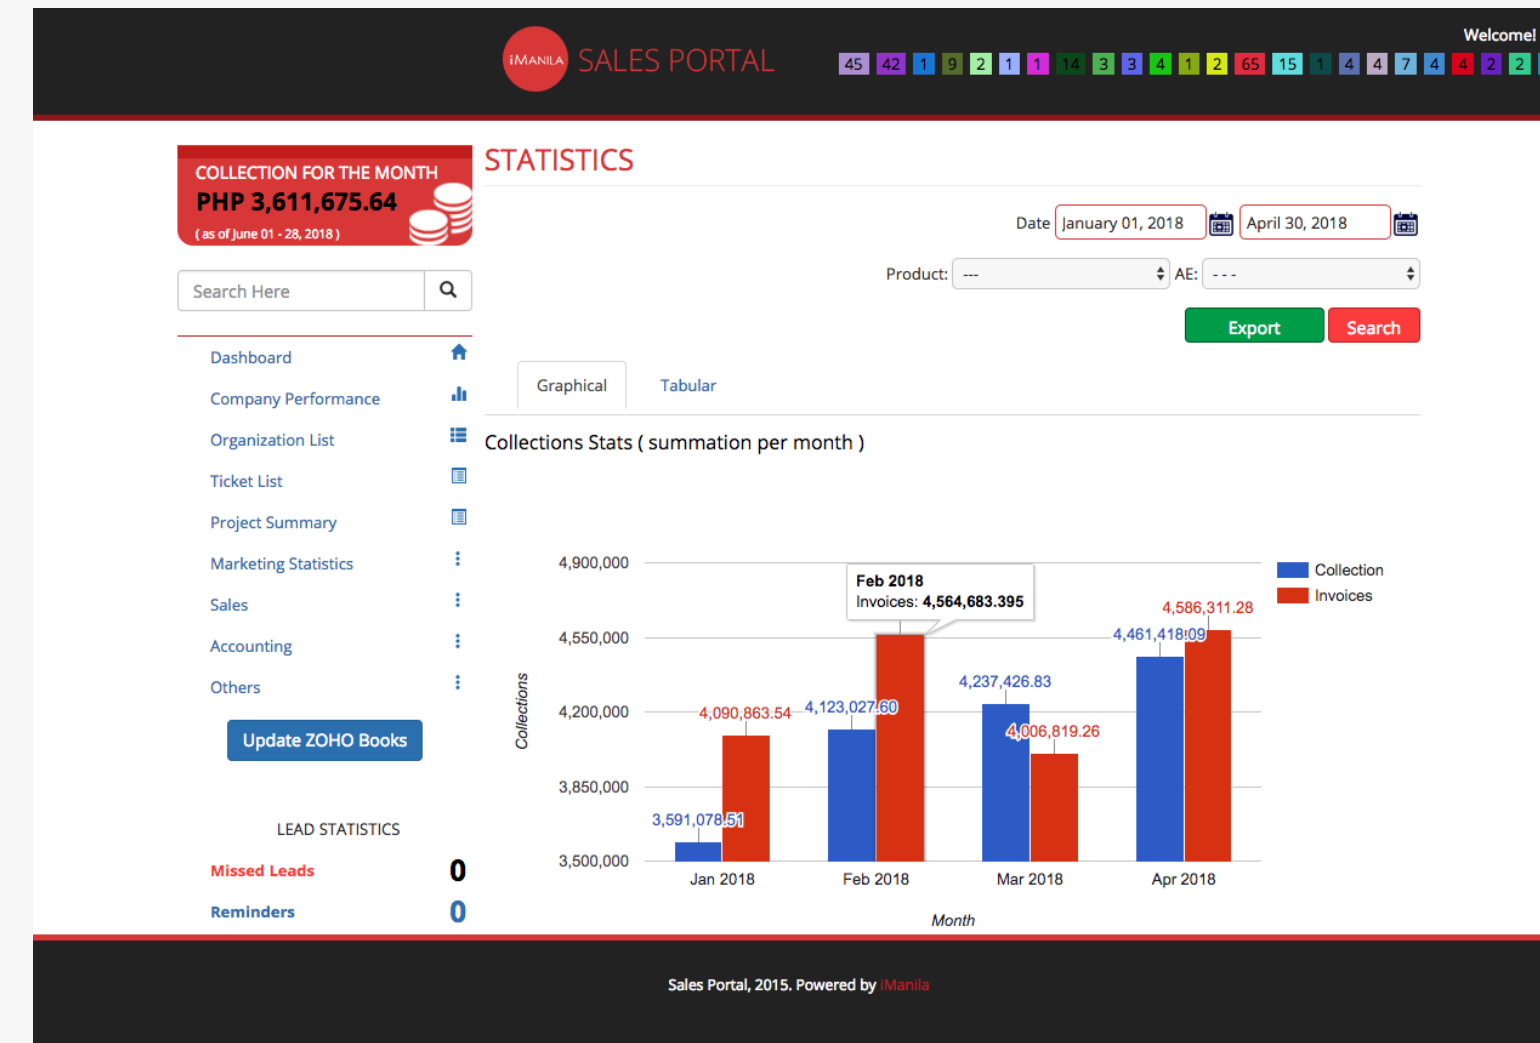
iMANILA SALES PORTAL

45 42 1 9 2 1 1 14 3 3 4 1 2 65 15 1 4 4 7 4 4 2 2

Welcome!

COLLECTION FOR THE MONTH
PHP 3,611,675.64
( as of June 01 - 28, 2018 )

Search Here

Dashboard
Company Performance
Organization List
Ticket List
Project Summary
Marketing Statistics
Sales
Accounting
Others

Update ZOHO Books

LEAD STATISTICS
Missed Leads 0
Reminders 0

STATISTICS

Date January 01, 2018 April 30, 2018

Product: --- AE: - - -

Export Search

Graphical Tabular

Collections Stats ( summation per month )

Feb 2018
Invoices: 4,564,683.395

Collection
Invoices

4,900,000
4,550,000
4,200,000
3,850,000
3,500,000

Collections

3,591,078.51
4,090,863.54
4,123,027.60
4,237,426.83
4,006,819.26
4,461,418.09
4,586,311.28

Jan 2018 Feb 2018 Mar 2018 Apr 2018

Month

Sales Portal, 2015. Powered by iManila